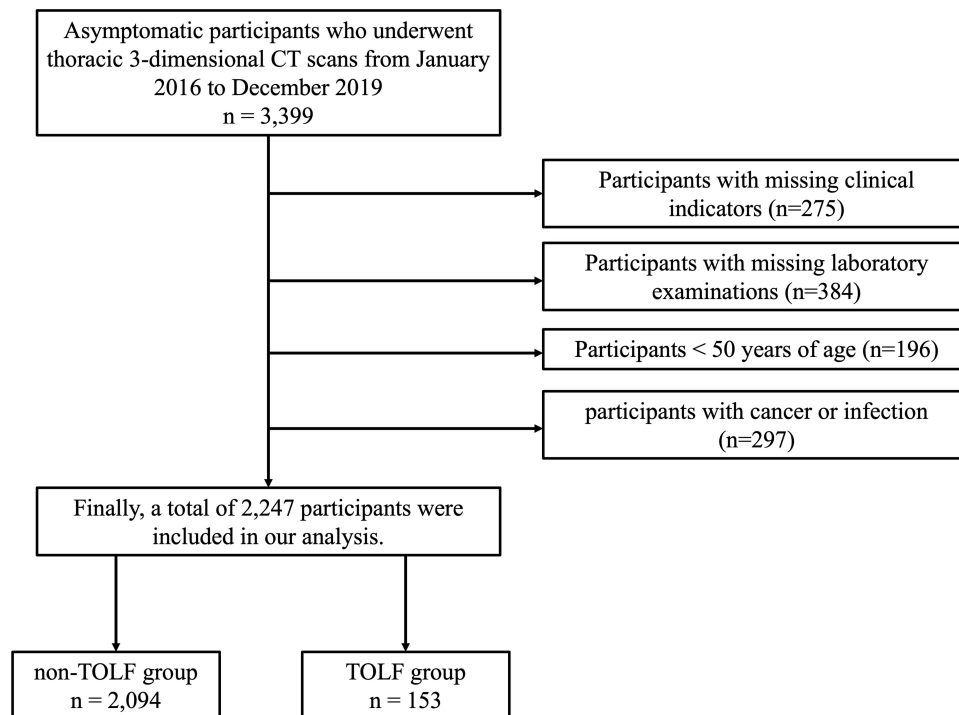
Asymptomatic participants who underwent thoracic 3-dimensional CT scans from January 2016 to December 2019
n = 3,399

Participants with missing clinical indicators (n=275)

Participants with missing laboratory examinations (n=384)

Participants < 50 years of age (n=196)

participants with cancer or infection (n=297)

Finally, a total of 2,247 participants were included in our analysis.

non-TOLF group
n = 2,094

TOLF group
n = 153